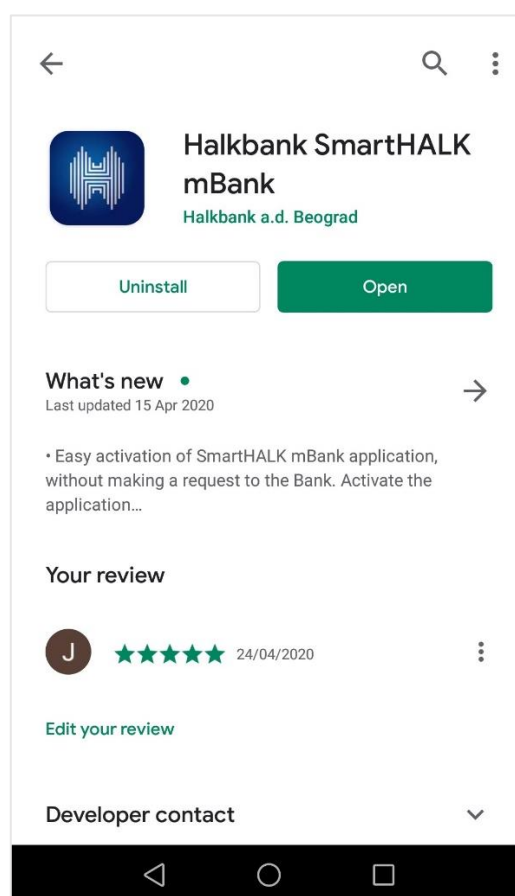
Halkbank SmartHALK mBank

Halkbank a.d. Beograd

Uninstall

Open

What's new •

Last updated 15 Apr 2020

• Easy activation of SmartHALK mBank application, without making a request to the Bank. Activate the application...

Your review

J

★★★★★ 24/04/2020

Edit your review

Developer contact